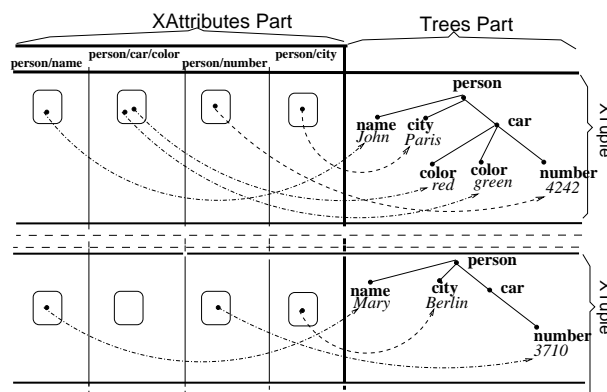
XAttributes Part

Trees Part

person/name

person/car/color

person/number

person/city

person

name
John

city
Paris

car

color
red

color
green

number
4242

XTuple

person

name
Mary

city
Berlin

car

number
3710

XTuple